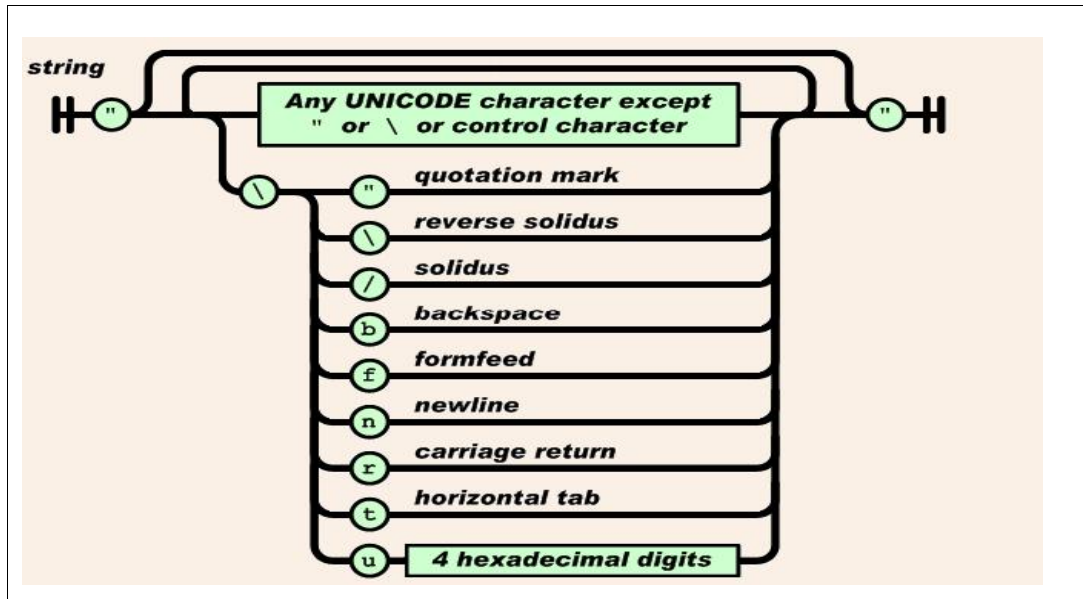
string

"

Any UNICODE character except " or \ or control character

"

\

" quotation mark

\ reverse solidus

/ solidus

b backspace

f formfeed

n newline

r carriage return

t horizontal tab

u 4 hexadecimal digits